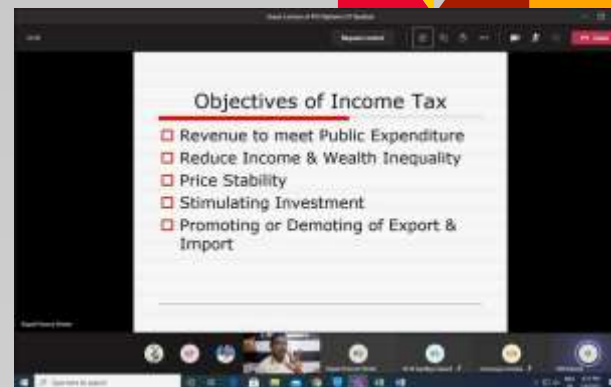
Objectives of Income Tax

□ Revenue to meet Public Expenditure
□ Reduce Income & Wealth Inequality
□ Price Stability
□ Stimulating Investment
□ Promoting or Demoting of Export & Import

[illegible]

Request control

Leave